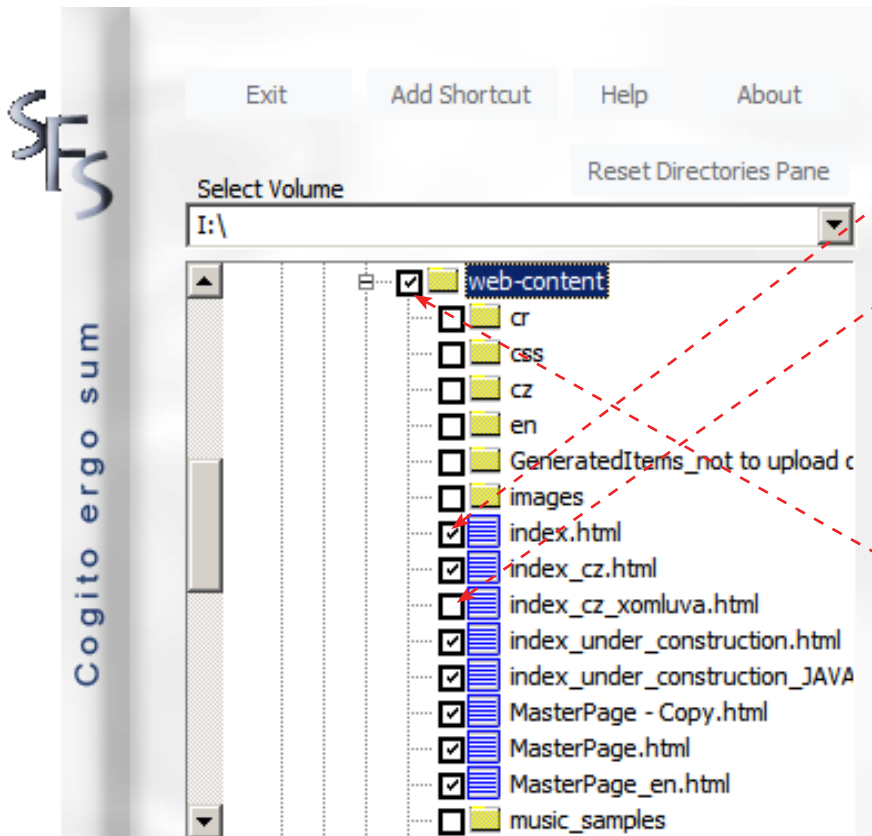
SFS

Cogito ergo sum

Exit
Add Shortcut
Help
About
Reset Directories Pane

Select Volume
I:\

web-content
cr
css
cz
en
GeneratedItems_not to upload c
images
index.html
index_cz.html
index_cz_xomluva.html
index_under_construction.html
index_under_construction_JAVA
MasterPage - Copy.html
MasterPage.html
MasterPage_en.html
music_samples